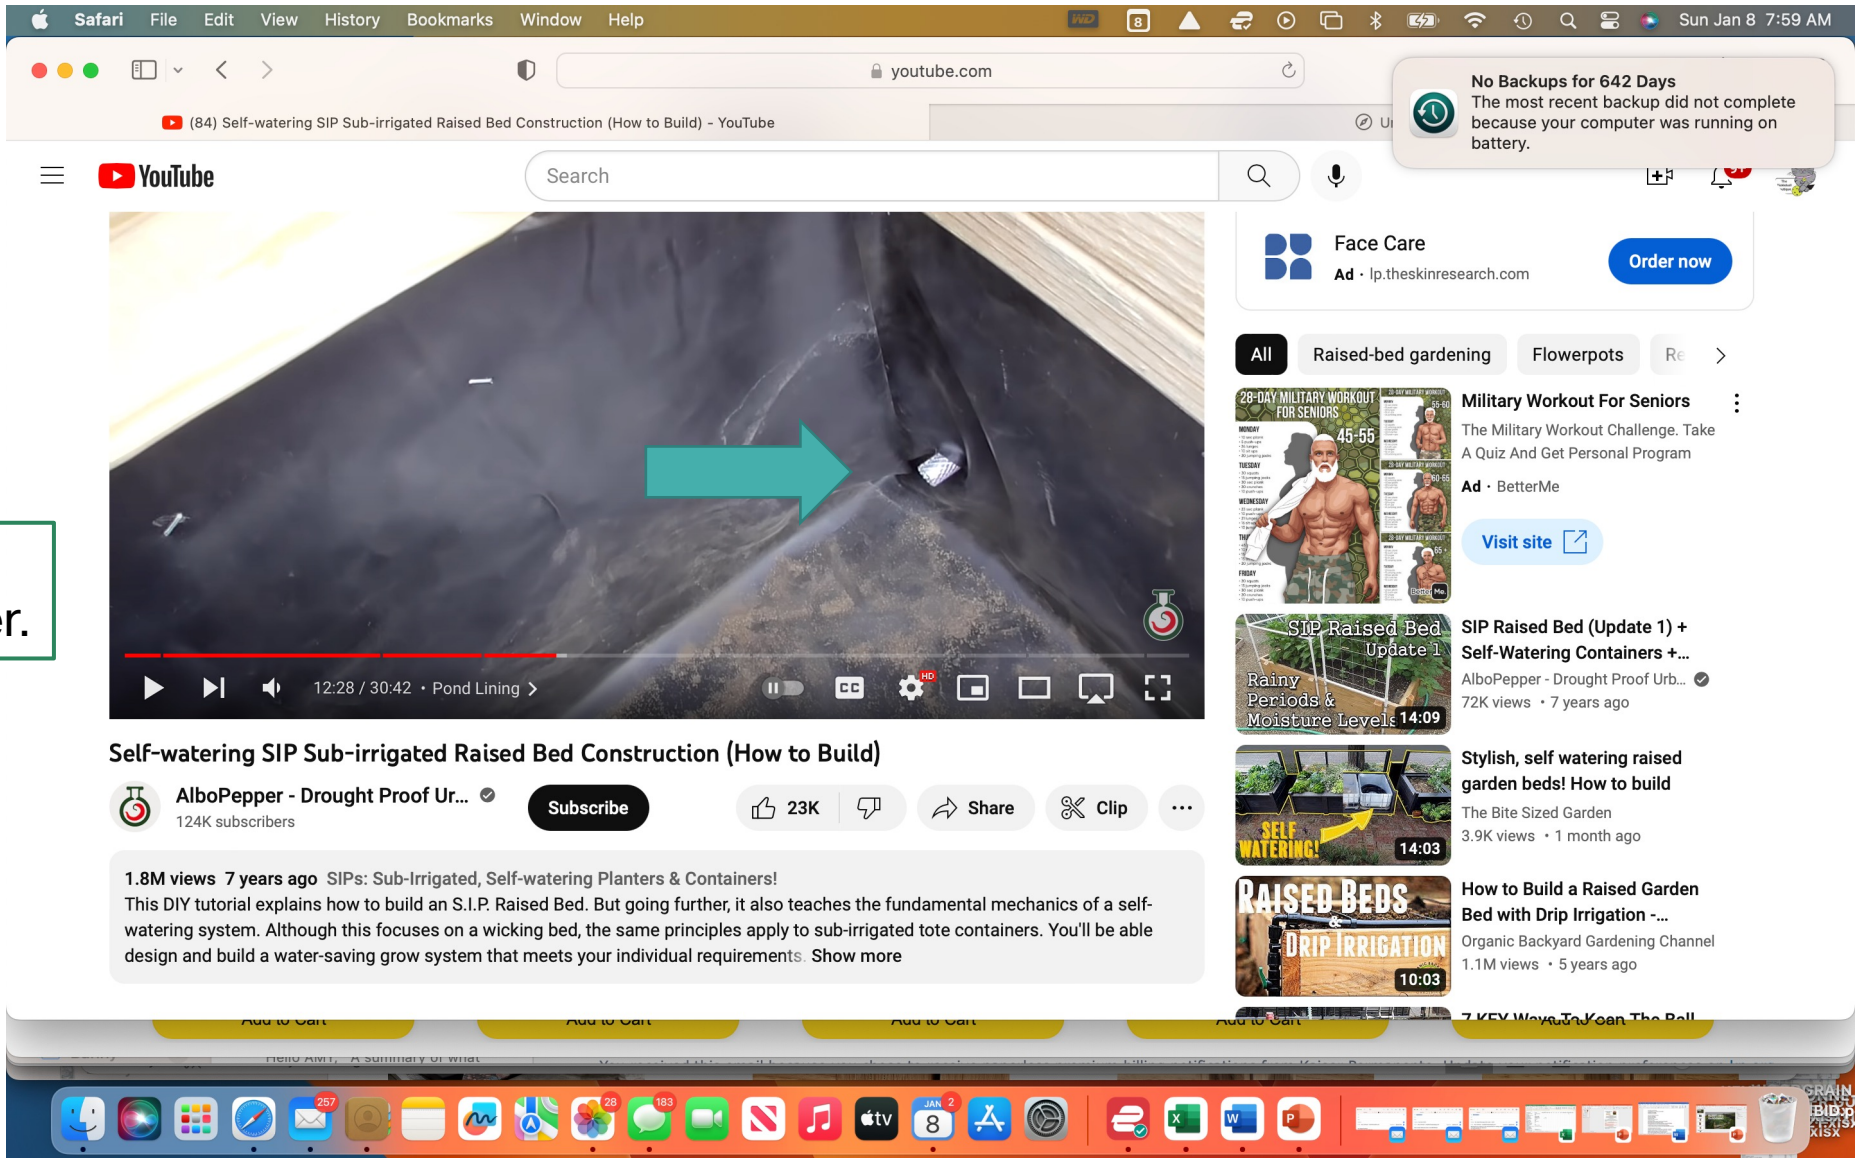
Safari File Edit View History Bookmarks Window Help

Sun Jan 8 7:59 AM

youtube.com

(84) Self-watering SIP Sub-irrigated Raised Bed Construction (How to Build) - YouTube

No Backups for 642 Days
The most recent backup did not complete because your computer was running on battery.

YouTube

Search

Face Care
Ad · lp.theskinresearch.com
Order now

All Raised-bed gardening Flowerpots Re

r.

12:28 / 30:42 • Pond Lining

Military Workout For Seniors
The Military Workout Challenge. Take A Quiz And Get Personal Program
Ad · BetterMe
Visit site

SIP Raised Bed (Update 1) + Self-Watering Containers +...
AlboPepper - Drought Proof Urb...
72K views • 7 years ago
14:09

Stylish, self watering raised garden beds! How to build
The Bite Sized Garden
3.9K views • 1 month ago
14:03

How to Build a Raised Garden Bed with Drip Irrigation -...
Organic Backyard Gardening Channel
1.1M views • 5 years ago
10:03

Self-watering SIP Sub-irrigated Raised Bed Construction (How to Build)

AlboPepper - Drought Proof Ur...
124K subscribers
Subscribe
23K
Share
Clip

1.8M views 7 years ago SIPs: Sub-Irrigated, Self-watering Planters & Containers!
This DIY tutorial explains how to build an S.I.P. Raised Bed. But going further, it also teaches the fundamental mechanics of a self-watering system. Although this focuses on a wicking bed, the same principles apply to sub-irrigated tote containers. You'll be able design and build a water-saving grow system that meets your individual requirements. Show more

7 KEY Ways To Keep The Ball

Add to Cart Add to Cart Add to Cart Add to Cart